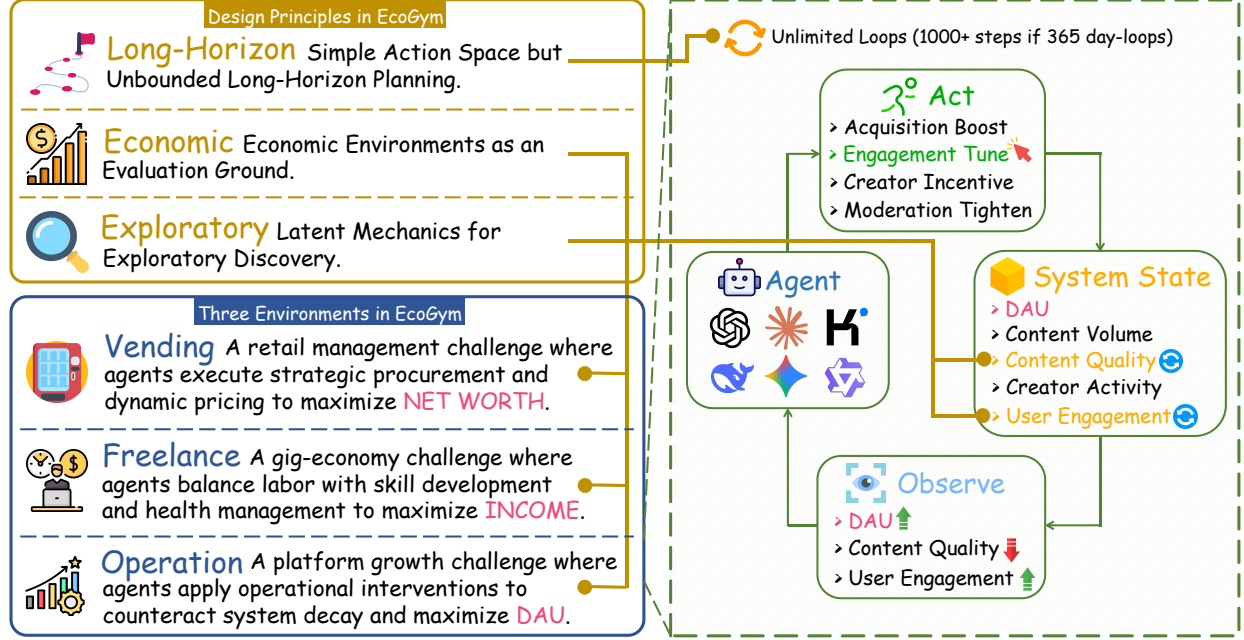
Design Principles in EcoGym

Long-Horizon Simple Action Space but Unbounded Long-Horizon Planning.

Economic Economic Environments as an Evaluation Ground.

Exploratory Latent Mechanics for Exploratory Discovery.

Three Environments in EcoGym

Vending A retail management challenge where agents execute strategic procurement and dynamic pricing to maximize NET WORTH.

Freelance A gig-economy challenge where agents balance labor with skill development and health management to maximize INCOME.

Operation A platform growth challenge where agents apply operational interventions to counteract system decay and maximize DAU.

Unlimited Loops (1000+ steps if 365 day-loops)

Act
> Acquisition Boost
> Engagement Tune
> Creator Incentive
> Moderation Tighten

Agent

System State
> DAU
> Content Volume
> Content Quality
> Creator Activity
> User Engagement

Observe
> DAU
> Content Quality
> User Engagement